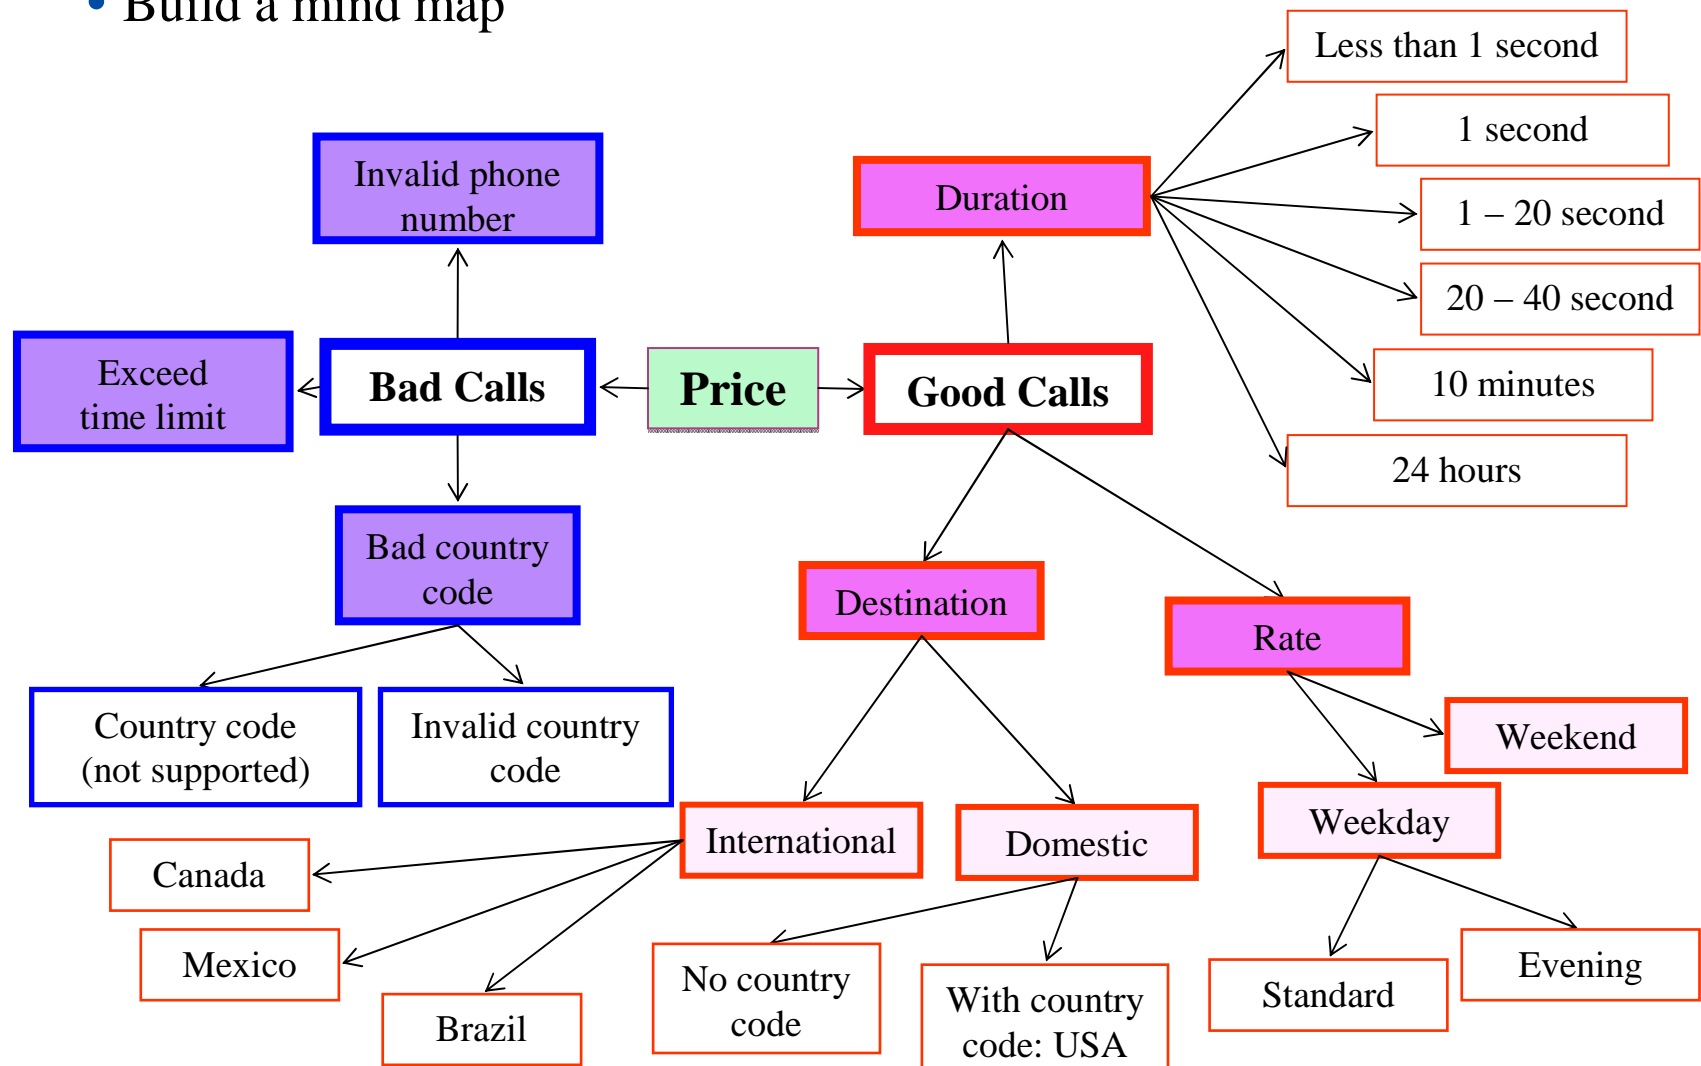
• Build a mind map

Less than 1 second

1 second

1 – 20 second

20 – 40 second

10 minutes

24 hours

Duration

Invalid phone number

Exceed time limit

Bad Calls

Price

Good Calls

Bad country code

Destination

Rate

Country code (not supported)

Invalid country code

Weekend

Weekday

International

Domestic

Canada

Mexico

Brazil

No country code

With country code: USA

Standard

Evening